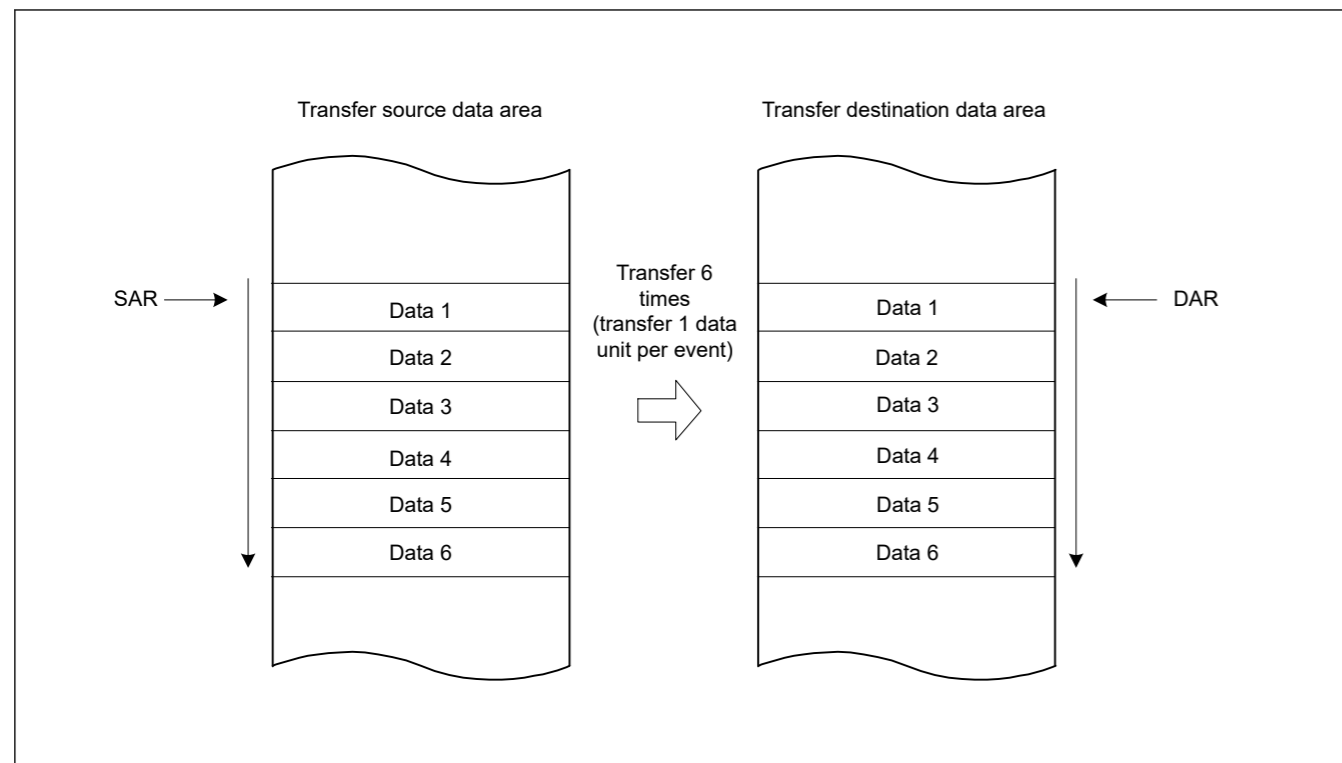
Transfer source data area

Transfer destination data area

SAR

Data 1
Data 2
Data 3
Data 4
Data 5
Data 6

Transfer 6 times (transfer 1 data unit per event)

Data 1
Data 2
Data 3
Data 4
Data 5
Data 6

DAR